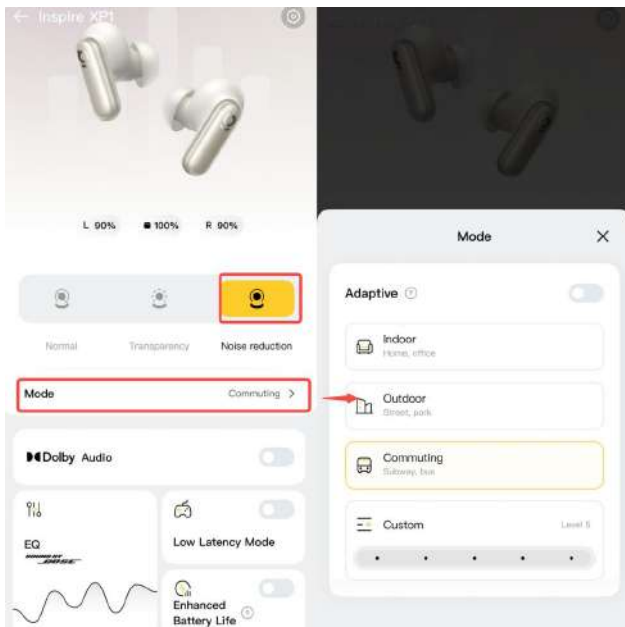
Inspire XP1

L 90%
100%
R 90%

Normal
Transparency
Noise reduction

Mode
Commuting >

Dolby Audio

EQ
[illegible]

Low Latency Mode

Enhanced Battery Life

Mode

Adaptive

Indoor
Home, office

Outdoor
Street, park

Commuting
Subway, bus

Custom
Level 5